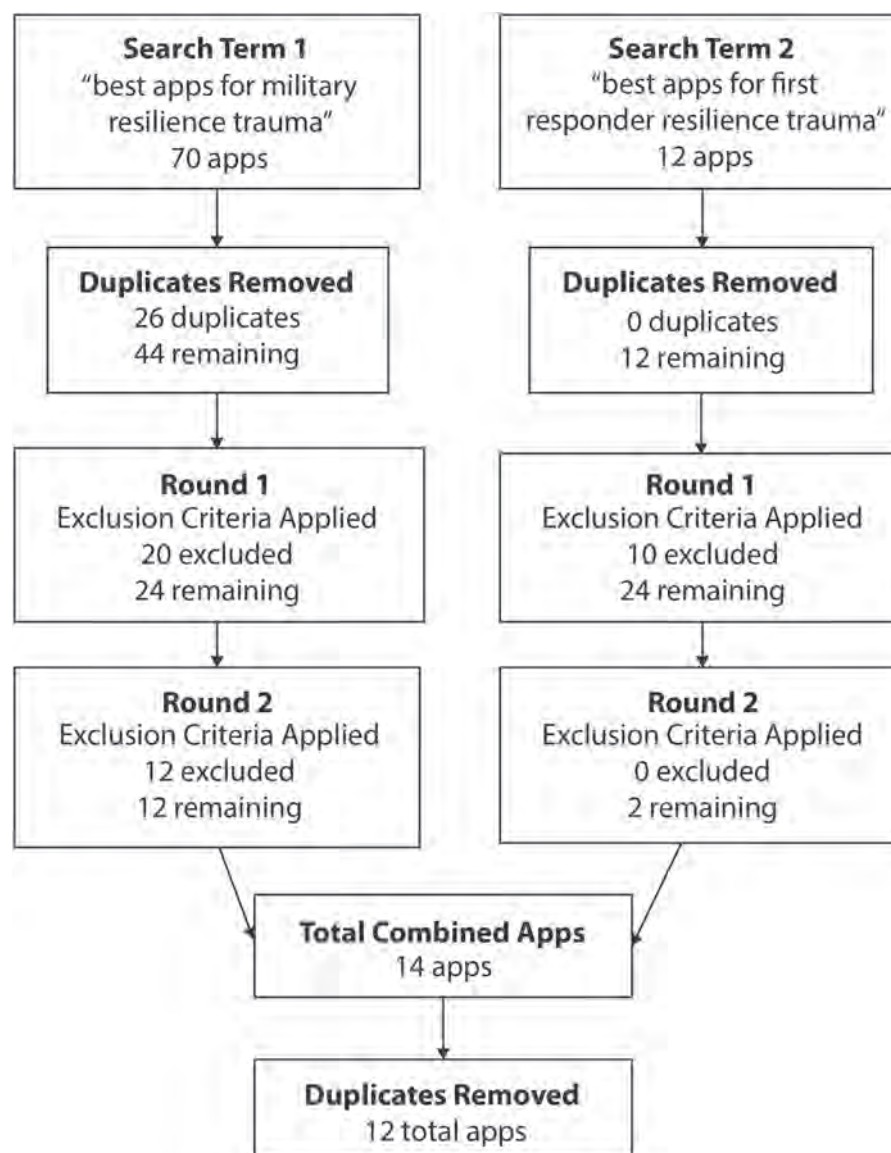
Search Term 1
"best apps for military resilience trauma"
70 apps

Duplicates Removed
26 duplicates
44 remaining

Round 1
Exclusion Criteria Applied
20 excluded
24 remaining

Round 2
Exclusion Criteria Applied
12 excluded
12 remaining

Search Term 2
"best apps for first responder resilience trauma"
12 apps

Duplicates Removed
0 duplicates
12 remaining

Round 1
Exclusion Criteria Applied
10 excluded
24 remaining

Round 2
Exclusion Criteria Applied
0 excluded
2 remaining

Total Combined Apps
14 apps

Duplicates Removed
12 total apps